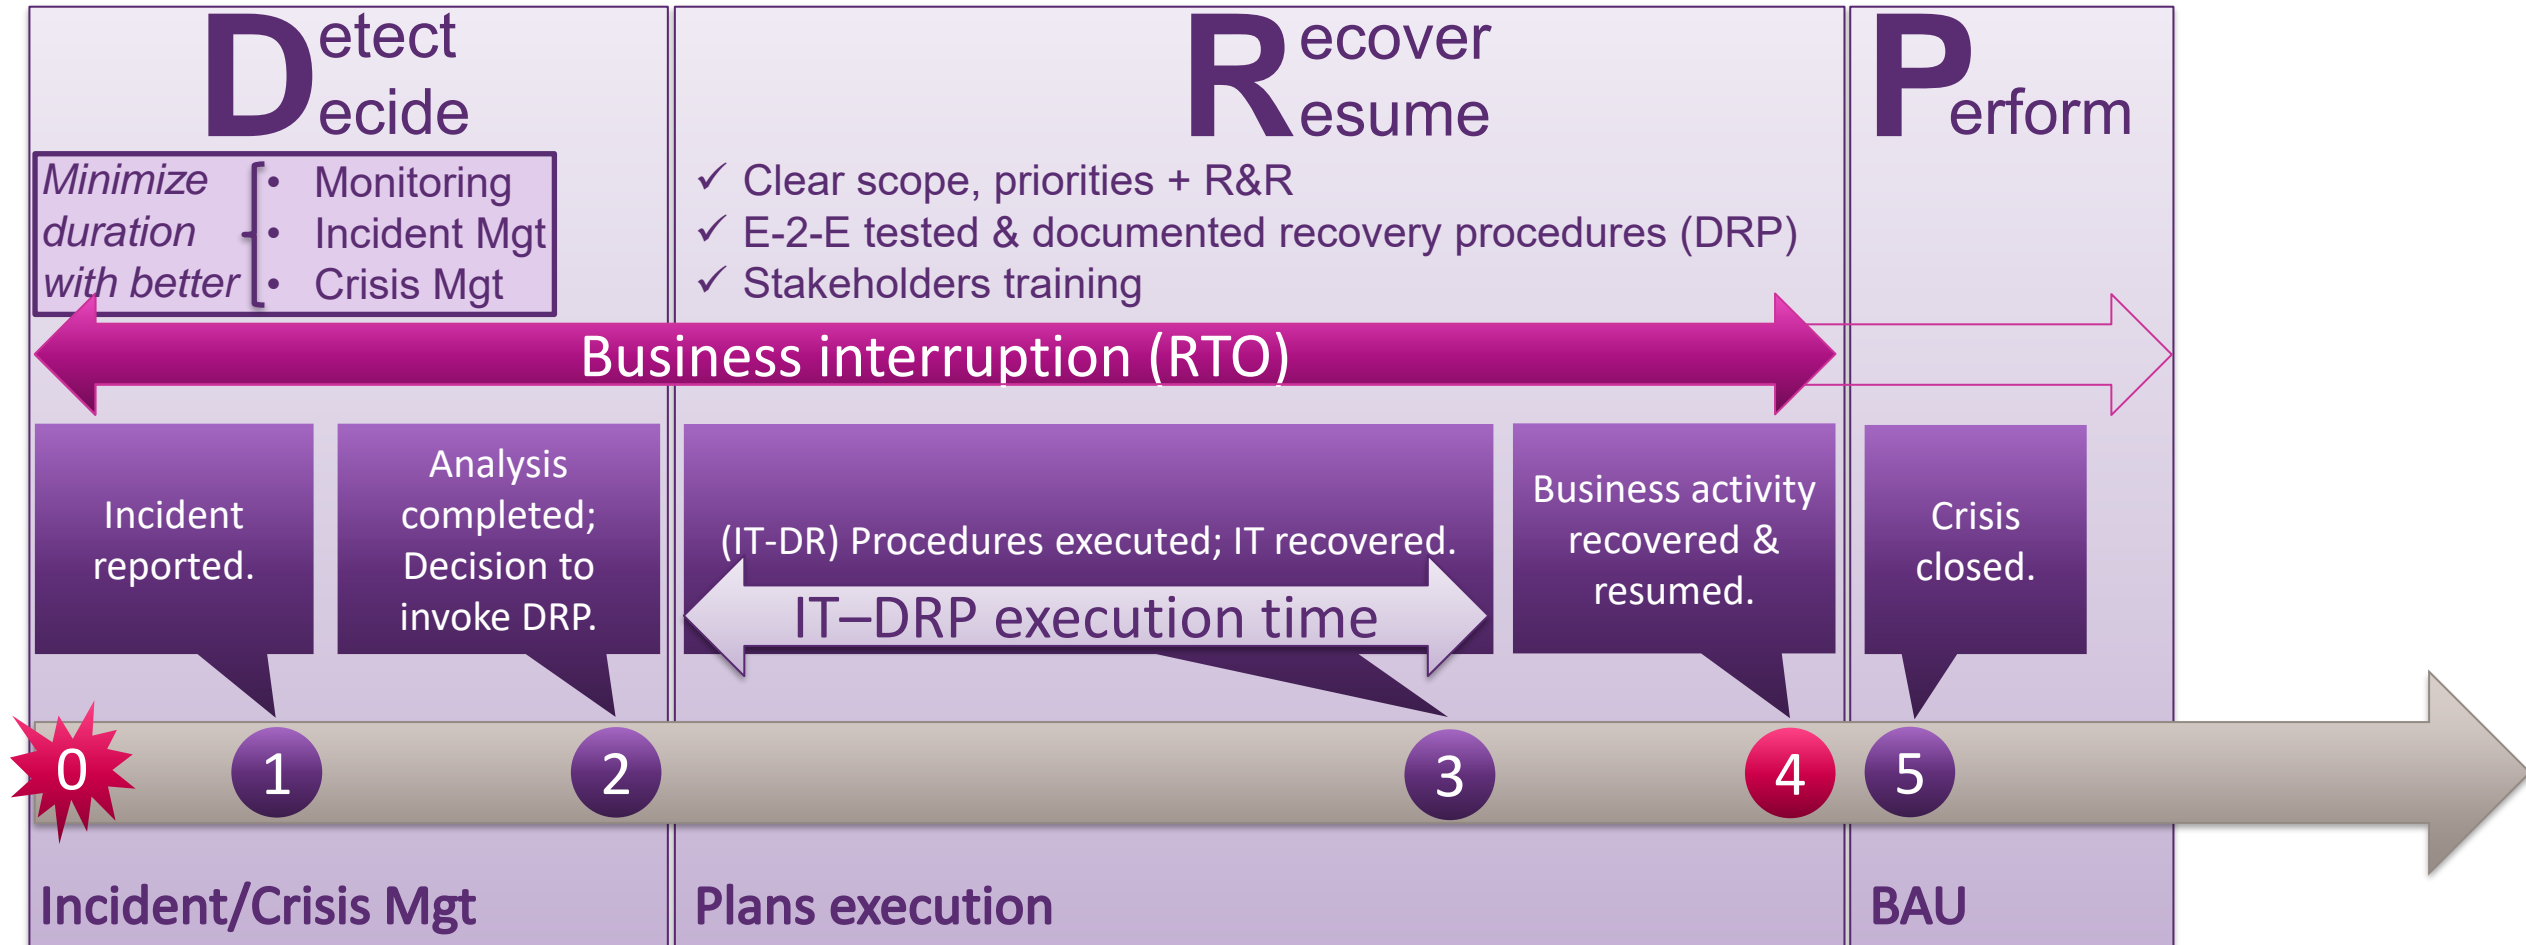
Detect
Decide

Minimize duration with better
• Monitoring
• Incident Mgt
• Crisis Mgt

Recover
Resume

✓ Clear scope, priorities + R&R
✓ E-2-E tested & documented recovery procedures (DRP)
✓ Stakeholders training

Perform

Business interruption (RTO)

Incident reported.

Analysis completed; Decision to invoke DRP.

(IT-DR) Procedures executed; IT recovered.

IT–DRP execution time

Business activity recovered & resumed.

Crisis closed.

0
1
2
3
4
5

Incident/Crisis Mgt

Plans execution

BAU